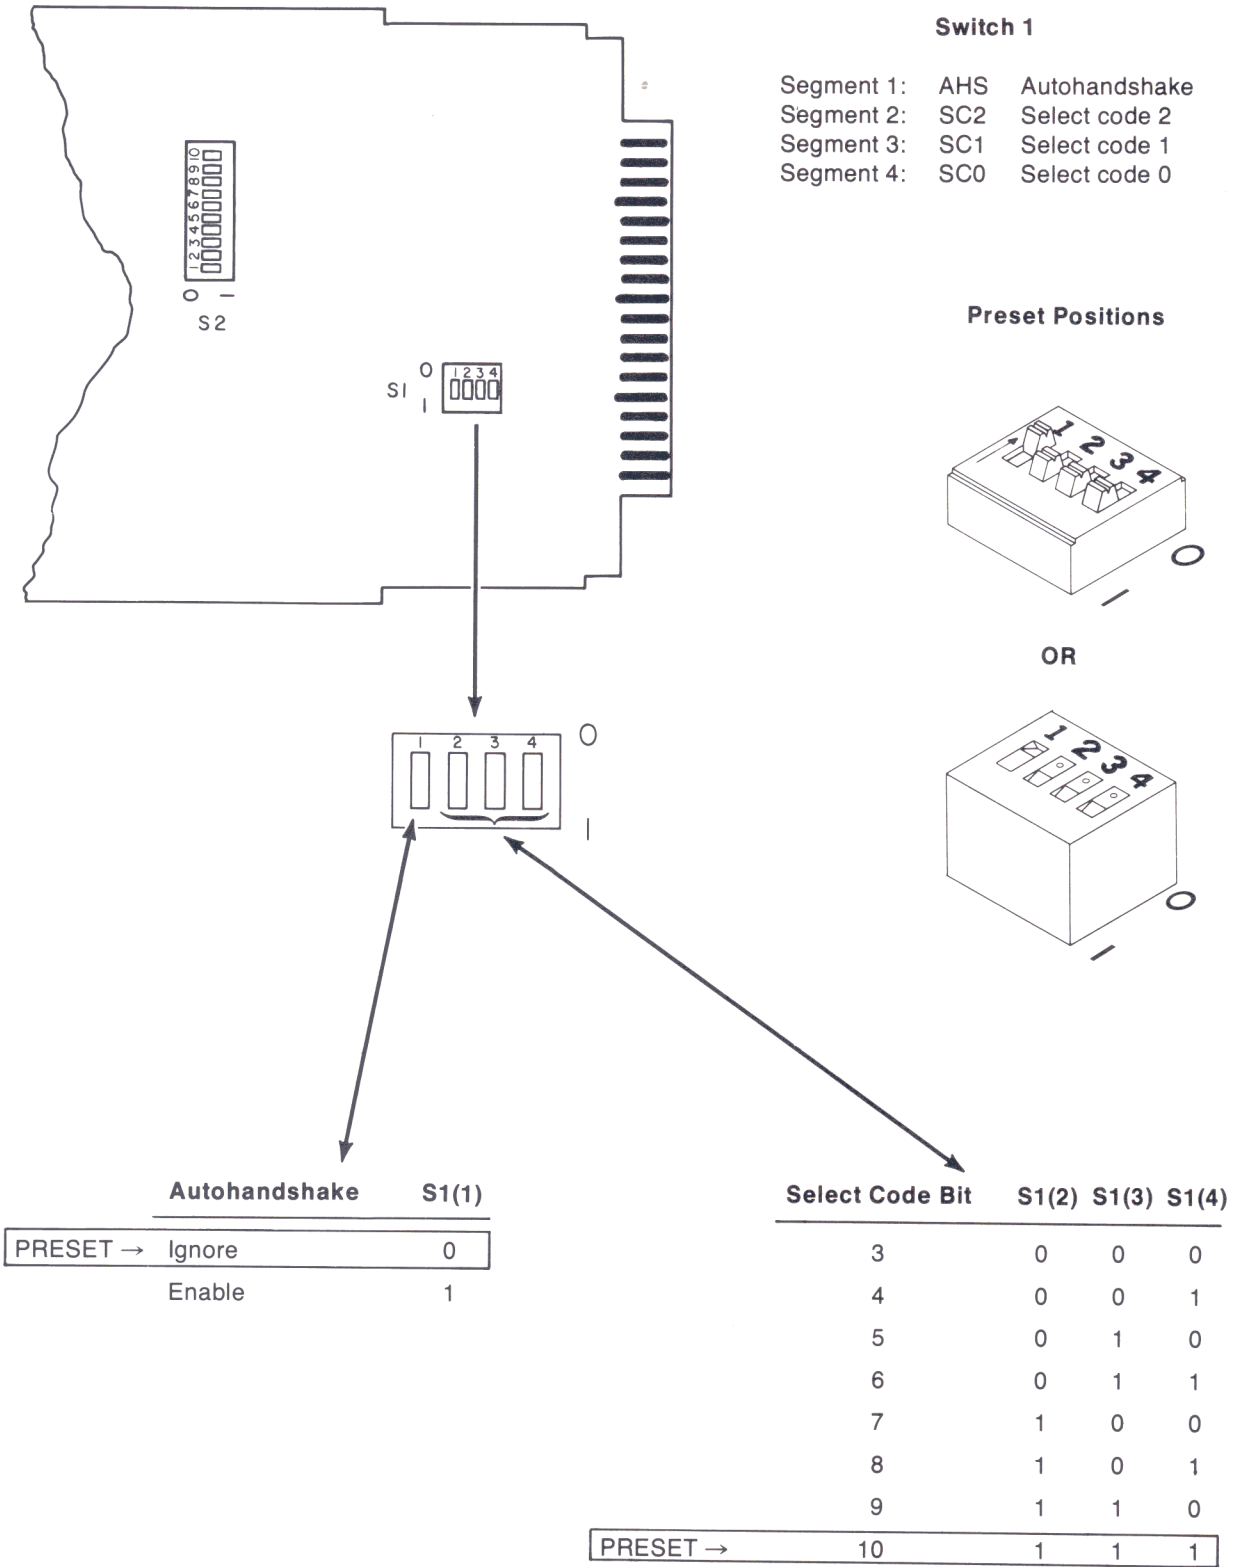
Switch 1

Segment 1: AHS Autohandshake
Segment 2: SC2 Select code 2
Segment 3: SC1 Select code 1
Segment 4: SC0 Select code 0

1 2 3 4 5 6 7 8 9 10
O I
S2

O 1 2 3 4
S1 I

Preset Positions

1 2 3 4
O
I

OR

1 2 3 4
O
I

1 2 3 4 O
I

| | Autohandshake | S1(1) |
|---|---|---|
| PRESET → | Ignore | 0 |
| | Enable | 1 |

| | Select Code Bit | S1(2) | S1(3) | S1(4) |
|---|---|---|---|---|
| | 3 | 0 | 0 | 0 |
| | 4 | 0 | 0 | 1 |
| | 5 | 0 | 1 | 0 |
| | 6 | 0 | 1 | 1 |
| | 7 | 1 | 0 | 0 |
| | 8 | 1 | 0 | 1 |
| | 9 | 1 | 1 | 0 |
| PRESET → | 10 | 1 | 1 | 1 |